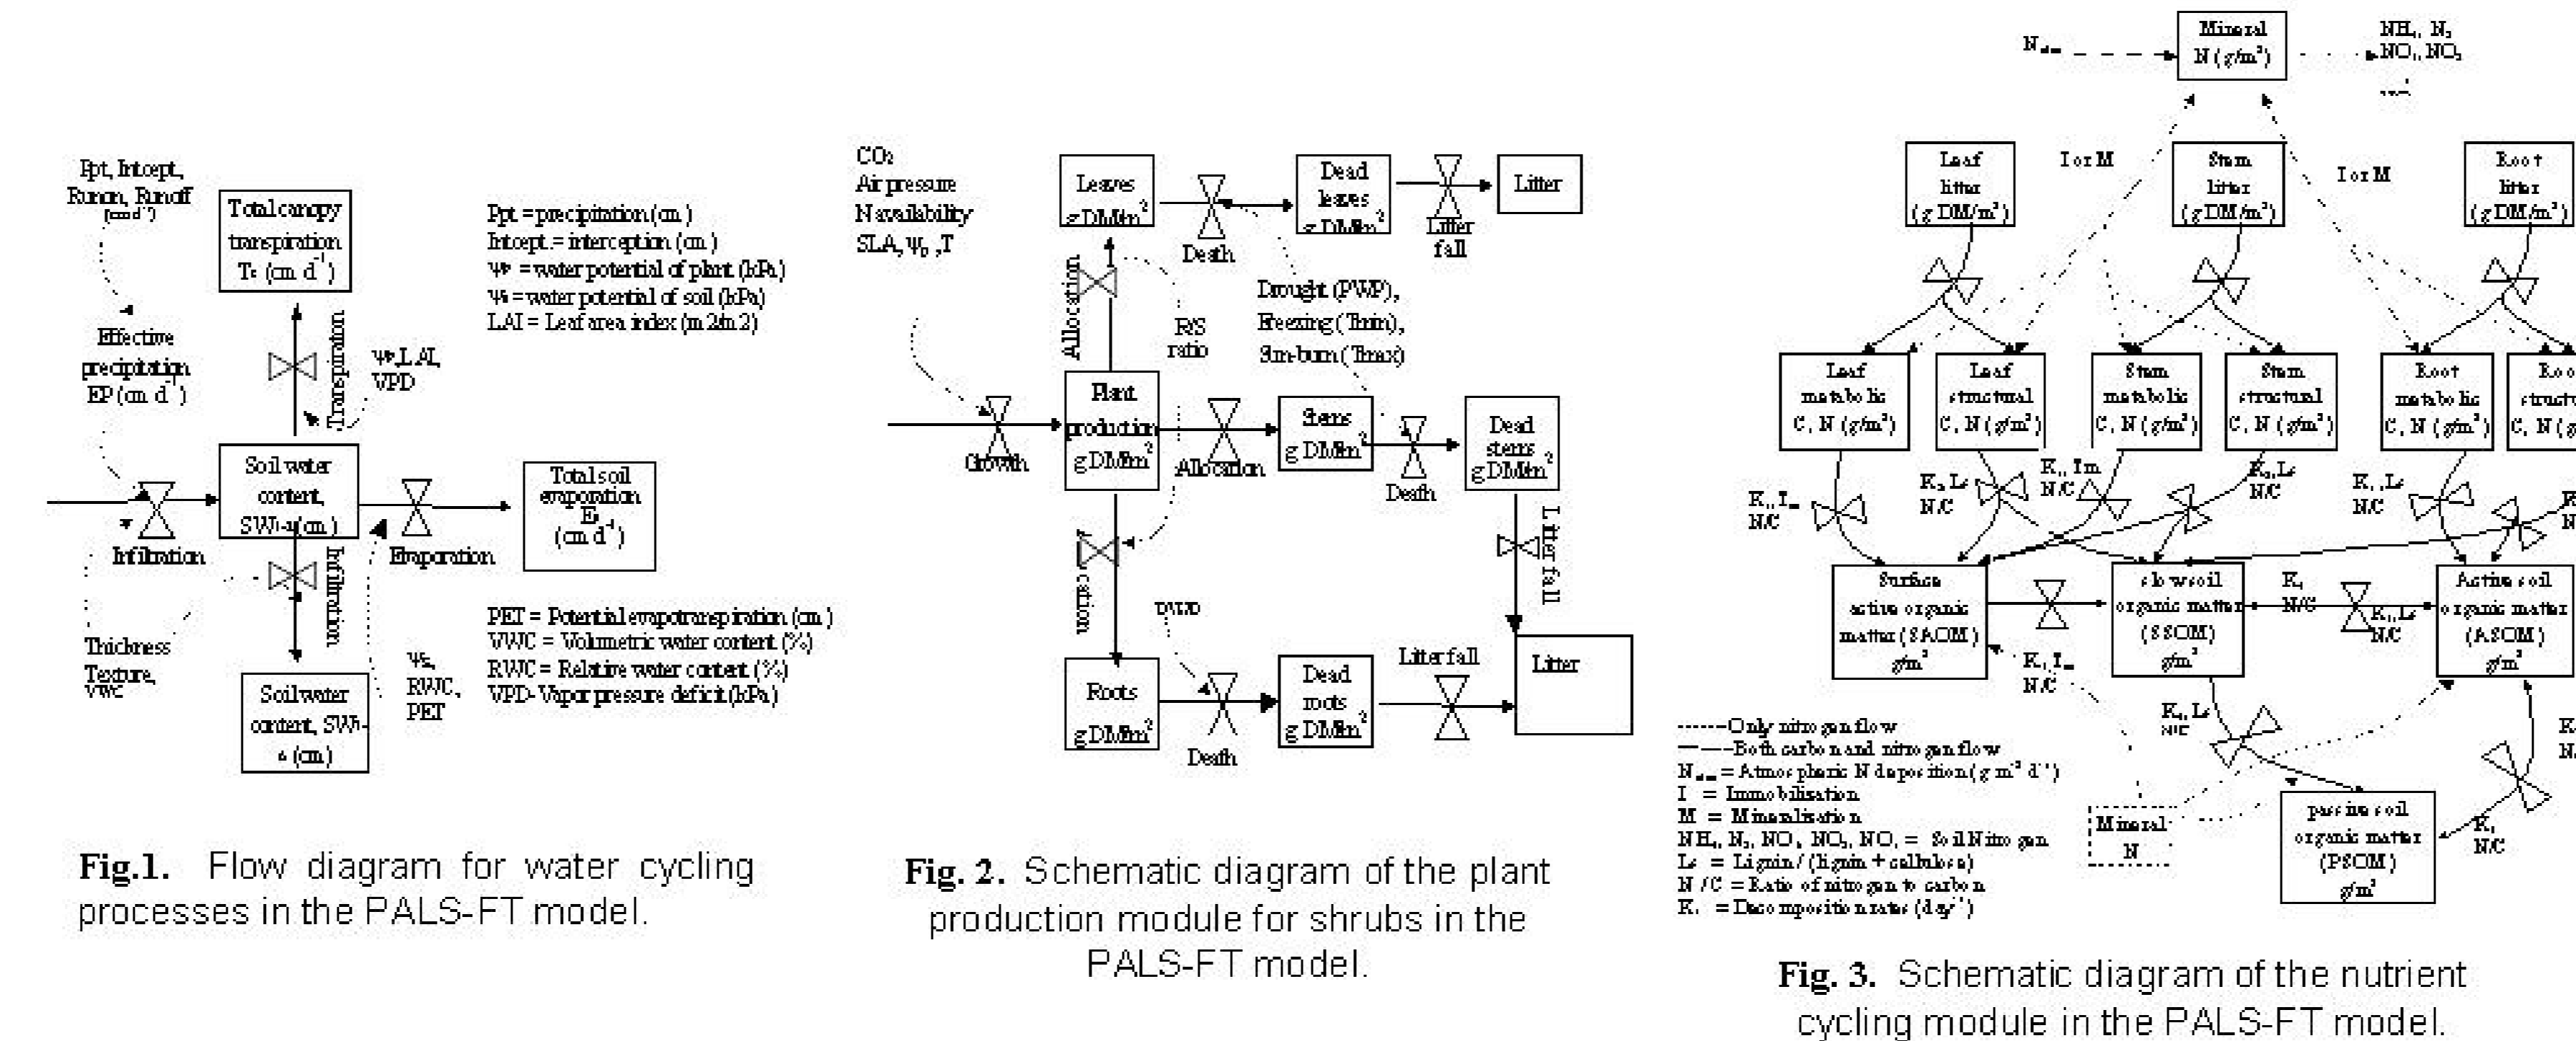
Ppt, Intcept, Runon, Runoff ($cm\,d^{-1}$)

Total canopy transpiration $T_t$ ($cm\,d^{-1}$)

Ppt = precipitation (cm)
Intcept = interception (cm)
$\Psi_p$ = water potential of plant (kPa)
$\Psi_s$ = water potential of soil (kPa)
LAI = Leaf area index (m2/m2)

Effective precipitation EP ($cm\,d^{-1}$)

Transpiration

$\Psi_p$, LAI, VPD

Soil water content, $SW_{0-10}$ (cm)

Evaporation

Total soil evaporation $E_s$ ($cm\,d^{-1}$)

Infiltration

Infiltration

Thickness Texture, VWC

Soil water content, $SW_{10-x}$ (cm)

$\Psi_s$, RWC, PET

PET = Potential evapotranspiration (cm)
VWC = Volumetric water content (%)
RWC = Relative water content (%)
VPD- Vapor pressure deficit (kPa)

Fig.1. Flow diagram for water cycling processes in the PALS-FT model.

$CO_2$
Air pressure
N availability
SLA, $\Psi_p$, T

Leaves $g\,DM/m^2$

Death

Dead leaves $g\,DM/m^2$

Litter fall

Litter

Allocation

R/S ratio

Drought (PWP), Freezing (Tmin), Sun-burn (Tmax)

Growth

Plant production $g\,DM/m^2$

Allocation

Stems $g\,DM/m^2$

Death

Dead stems $g\,DM/m^2$

Litter fall

Allocation

PWP

Roots $g\,DM/m^2$

Death

Dead roots $g\,DM/m^2$

Litter fall

Litter

Fig. 2. Schematic diagram of the plant production module for shrubs in the PALS-FT model.

$N_{atm}$

Mineral N ($g/m^2$)

$NH_4$, $N_2$, $NO_2$, $NO_3$

I or M

I or M

Leaf litter ($g\,DM/m^2$)

Stem litter ($g\,DM/m^2$)

Root litter ($g\,DM/m^2$)

Leaf metabolic C, N ($g/m^2$)

Leaf structural C, N ($g/m^2$)

Stem metabolic C, N ($g/m^2$)

Stem structural C, N ($g/m^2$)

Root metabolic C, N ($g/m^2$)

Root structural C, N ($g$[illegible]

$K_i$, $I_m$ N/C

$K_i$, $L_c$ N/C

$K_i$, $I_m$ N/C

$K_i$, $L_c$ N/C

$K_i$, $L_c$ N/C

Surface active organic matter (SAOM) $g/m^2$

Slow soil organic matter (SSOM) $g/m^2$

$K_i$ N/C

$K_i$, $L_c$ N/C

Active soil organic matter (ASOM) $g/m^2$

$K_i$, $I_m$ N/C

$K_i$, $L_c$ N/C

------Only nitrogen flow
——Both carbon and nitrogen flow
$N_{atm}$ = Atmospheric N deposition ($g\,m^{-2}\,d^{-1}$)
I = Immobilisation
M = Mineralisation
$NH_4$, $N_2$, $NO$, $NO_2$, $NO_3$ = Soil Nitrogen
$L_c$ = Lignin / (lignin + cellulose)
N / C = Ratio of nitrogen to carbon
$K_i$ = Decomposition rates ($day^{-1}$)

Mineral N

passive soil organic matter (PSOM) $g/m^2$

$K_i$ N/C

Fig. 3. Schematic diagram of the nutrient cycling module in the PALS-FT model.